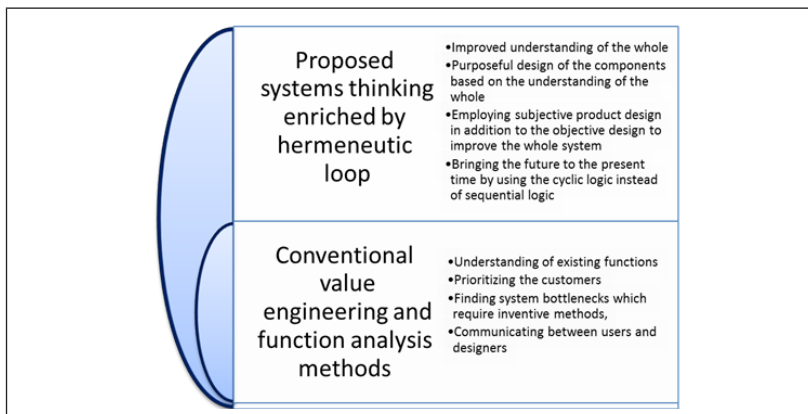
Proposed systems thinking enriched by hermeneutic loop

•Improved understanding of the whole
•Purposeful design of the components based on the understanding of the whole
•Employing subjective product design in addition to the objective design to improve the whole system
•Bringing the future to the present time by using the cyclic logic instead of sequential logic

Conventional value engineering and function analysis methods

•Understanding of existing functions
•Prioritizing the customers
•Finding system bottlenecks which require inventive methods,
•Communicating between users and designers